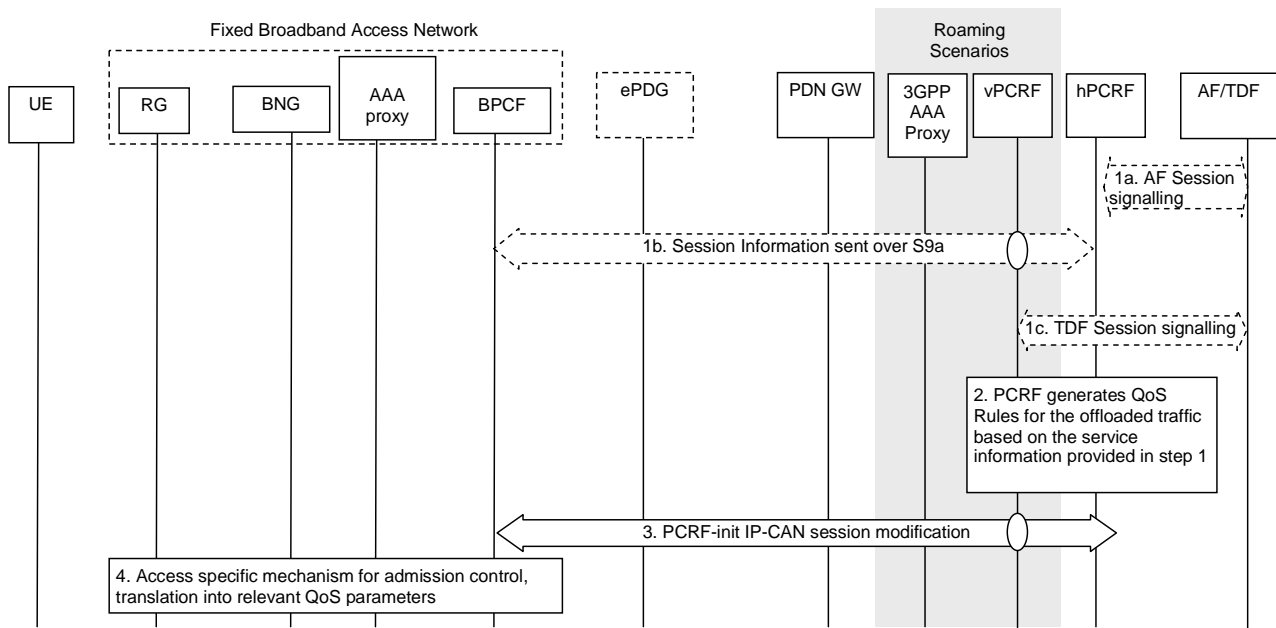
Fixed Broadband Access Network

Roaming Scenarios

UE

RG

BNG

AAA proxy

BPCF

ePDG

PDN GW

3GPP AAA Proxy

vPCRF

hPCRF

AF/TDF

1a. AF Session signalling

1b. Session Information sent over S9a

1c. TDF Session signalling

2. PCRF generates QoS Rules for the offloaded traffic based on the service information provided in step 1

3. PCRF-init IP-CAN session modification

4. Access specific mechanism for admission control, translation into relevant QoS parameters